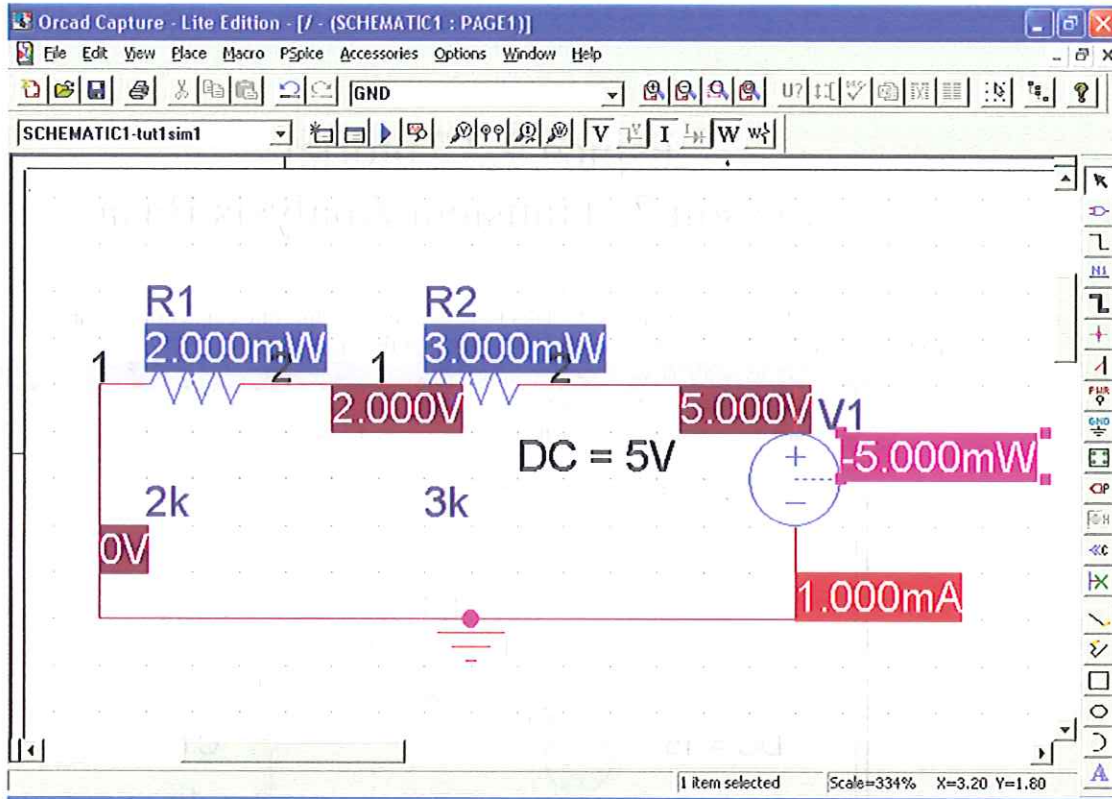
Orcad Capture - Lite Edition - [/ - (SCHEMATIC1 : PAGE1)]

File Edit View Place Macro PSpice Accessories Options Window Help

GND

SCHEMATIC1-tut1sim1

V I W

R1
2.000mW
1 2

R2
3.000mW
1 2

2.000V

5.000V V1

DC = 5V

-5.000mW

2k

3k

0V

1.000mA

1 item selected Scale=334% X=3.20 Y=1.80